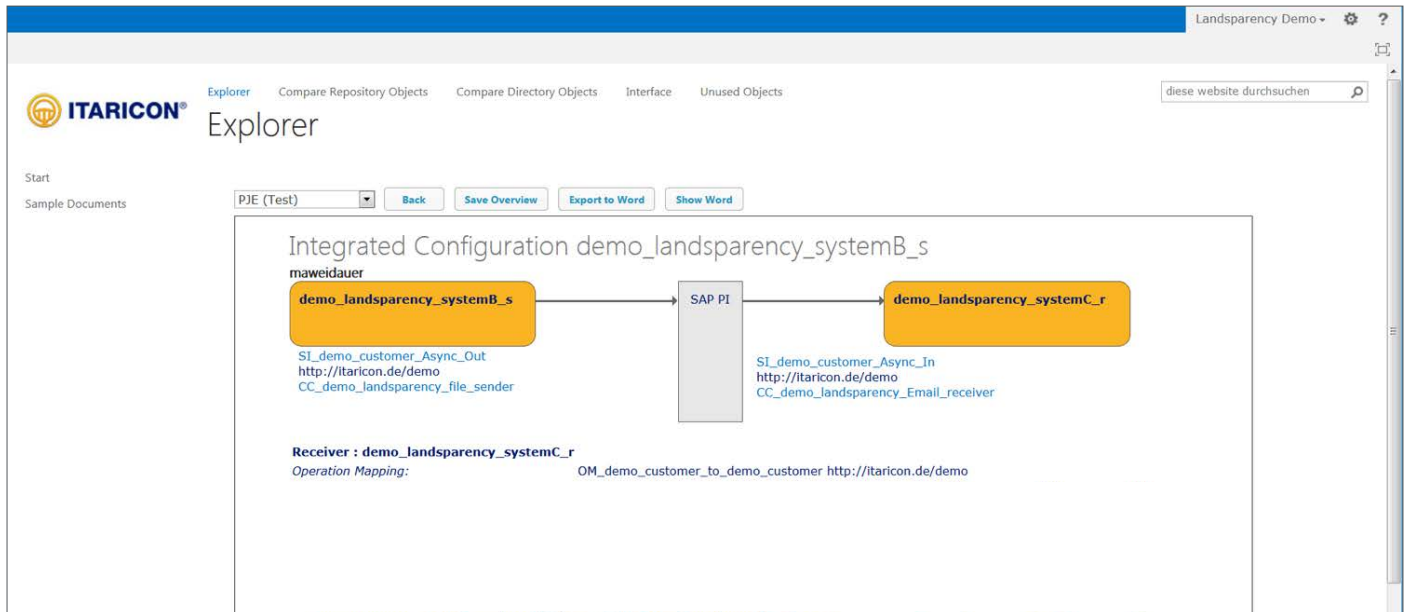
Landsparency Demo ▾ ?

ITARICON®

Explorer Compare Repository Objects Compare Directory Objects Interface Unused Objects

diese website durchsuchen

Explorer

Start

Sample Documents

PJE (Test)

Back Save Overview Export to Word Show Word

Integrated Configuration demo_landsparency_systemB_s

maweidauer

demo_landsparency_systemB_s

SAP PI

demo_landsparency_systemC_r

SI_demo_customer_Async_Out
http://itaricon.de/demo
CC_demo_landsparency_file_sender

SI_demo_customer_Async_In
http://itaricon.de/demo
CC_demo_landsparency_Email_receiver

Receiver : demo_landsparency_systemC_r

Operation Mapping: OM_demo_customer_to_demo_customer http://itaricon.de/demo